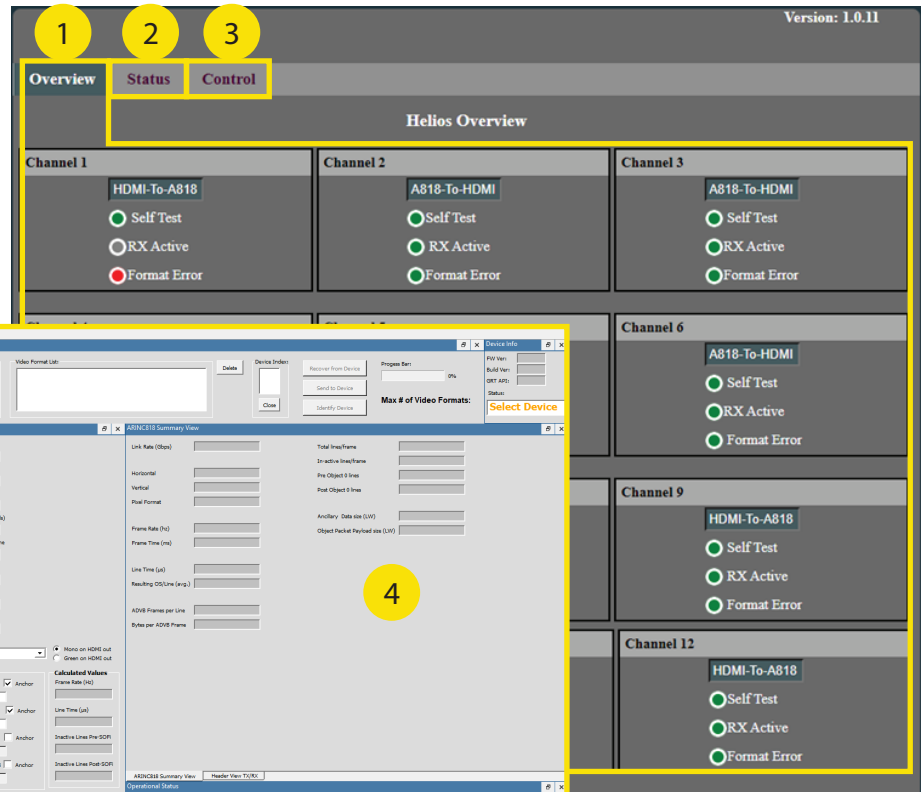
Version: 1.0.11

1 2 3

Overview Status Control

Helios Overview

Channel 1
HDMI-To-A818
Self Test
RX Active
Format Error

Channel 2
A818-To-HDMI
Self Test
RX Active
Format Error

Channel 3
A818-To-HDMI
Self Test
RX Active
Format Error

Channel 6
A818-To-HDMI
Self Test
RX Active
Format Error

Channel 9
HDMI-To-A818
Self Test
RX Active
Format Error

Channel 12
HDMI-To-A818
Self Test
RX Active
Format Error

Video Format List:
Delete
Device Index:
Close
Recover from Device
Send to Device
Identify Device
Progress Bar:
0%
Max # of Video Formats:
Device Info
FW Ver:
Build Ver:
BRT API:
Status:
Select Device

ARINC818 Summary View
Link Rate (Gbps)
Horizontal
Vertical
Pixel Format
Frame Rate (hz)
Frame Time (ms)
Line Time (µs)
Resulting OS/Line (avg.)
ADVB Frames per Line
Bytes per ADVB Frame
Total lines/frame
In-active lines/frame
Pre Object 0 lines
Post Object 0 lines
Ancillary Data size (LW)
Object Packet Payload size (LW)

4

Mono on HDMI out
Green on HDMI out
Calculated Values
Frame Rate (Hz)
Line Time (µs)
Inactive Lines Pre-SOFi
Inactive Lines Post-SOFi
Anchor
Anchor
Anchor
Anchor

ARINC818 Summary View
Header View TX/RX
Operational Status